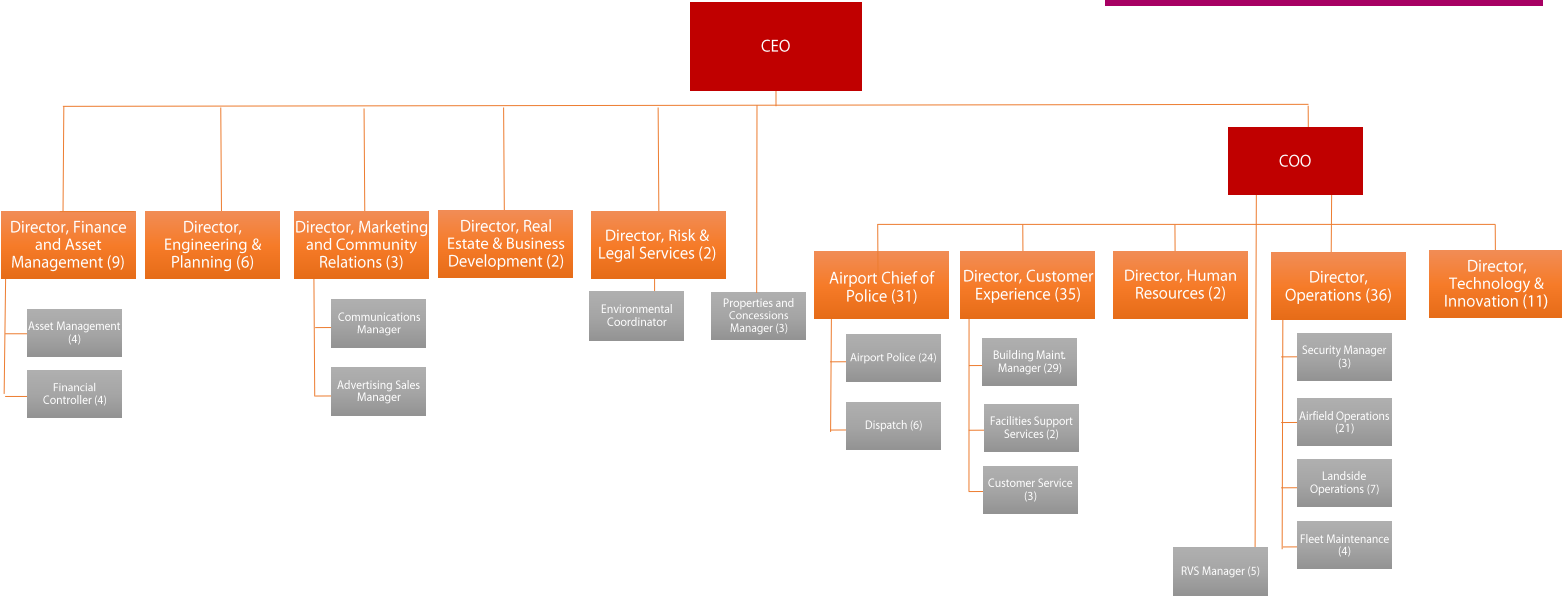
CEO

COO

Director, Finance and Asset Management (9)

Asset Management (4)

Financial Controller (4)

Director, Engineering & Planning (6)

Director, Marketing and Community Relations (3)

Communications Manager

Advertising Sales Manager

Director, Real Estate & Business Development (2)

Director, Risk & Legal Services (2)

Environmental Coordinator

Properties and Concessions Manager (3)

Airport Chief of Police (31)

Airport Police (24)

Dispatch (6)

Director, Customer Experience (35)

Building Maint. Manager (29)

Facilities Support Services (2)

Customer Service (3)

Director, Human Resources (2)

RVS Manager (5)

Director, Operations (36)

Security Manager (3)

Airfield Operations (21)

Landside Operations (7)

Fleet Maintenance (4)

Director, Technology & Innovation (11)